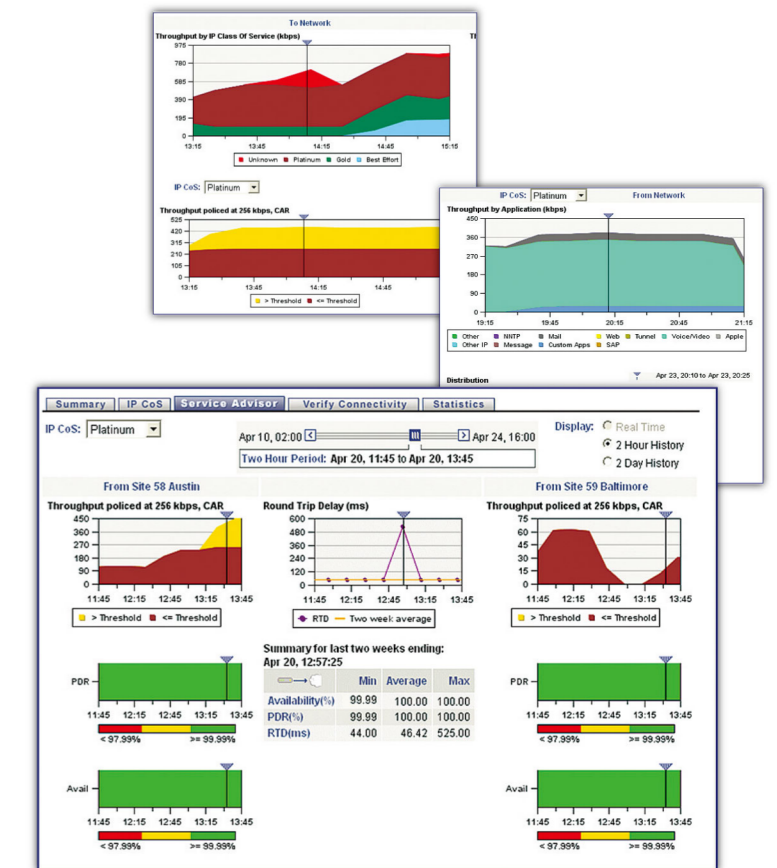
To Network

Throughput by IP Class Of Service (kbps)

975
780
585
390
195
0

13:15 13:45 14:15 14:45 15:15

Unknown Platinum Gold Best Effort

IP CoS: Platinum

Throughput policed at 256 kbps, CAR

525
420
315
210
105
0

13:15 13:45 14:15 14:45

> Threshold <= Threshold

IP CoS: Platinum From Network

Throughput by Application (kbps)

450
360
270
180
90
0

19:15 19:45 20:15 20:45 21:15

Other NNTP Mail Web Tunnel Voice/Video Apple Other IP Message Custom Apps SAP

Distribution Apr 23, 20:10 to Apr 23, 20:25

Summary IP CoS Service Advisor Verify Connectivity Statistics

IP CoS: Platinum

Apr 10, 02:00 Apr 24, 16:00

Two Hour Period: Apr 20, 11:45 to Apr 20, 13:45

Display: Real Time 2 Hour History 2 Day History

From Site 58 Austin

Throughput policed at 256 kbps, CAR

450
360
270
180
90
0

11:45 12:15 12:45 13:15 13:45

> Threshold <= Threshold

Round Trip Delay (ms)

600
480
360
240
120
0

11:45 12:15 12:45 13:15 13:45

RTD Two week average

From Site 59 Baltimore

Throughput policed at 256 kbps, CAR

75
60
45
30
15
0

11:45 12:15 12:45 13:15 13:45

> Threshold <= Threshold

PDR

11:45 12:15 12:45 13:15 13:45

< 97.99% >= 99.99%

Summary for last two weeks ending: Apr 20, 12:57:25

| | Min | Average | Max |
|---|---|---|---|
| Availability(%) | 99.99 | 100.00 | 100.00 |
| PDR(%) | 99.99 | 100.00 | 100.00 |
| RTD(ms) | 44.00 | 46.42 | 525.00 |

PDR

11:45 12:15 12:45 13:15 13:45

< 97.99% >= 99.99%

Avail

11:45 12:15 12:45 13:15 13:45

< 97.99% >= 99.99%

Avail

11:45 12:15 12:45 13:15 13:45

< 97.99% >= 99.99%